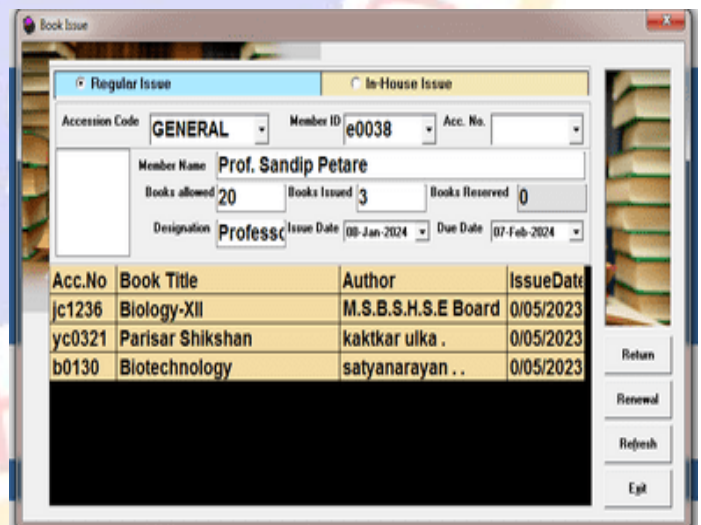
Book Issue

Regular Issue

In-House Issue

Accession Code GENERAL

Member ID e0038

Acc. No.

Member Name Prof. Sandip Petare

Books allowed 20

Books Issued 3

Books Reserved 0

Designation Professo

Issue Date 08-Jan-2024

Due Date 07-Feb-2024

| Acc.No | Book Title | Author | IssueDate |
|---|---|---|---|
| jc1236 | Biology-XII | M.S.B.S.H.S.E Board | 0/05/2023 |
| yc0321 | Parisar Shikshan | kaktkar ulka . | 0/05/2023 |
| b0130 | Biotechnology | satyanarayan . . | 0/05/2023 |

Return

Renewal

Refresh

Exit